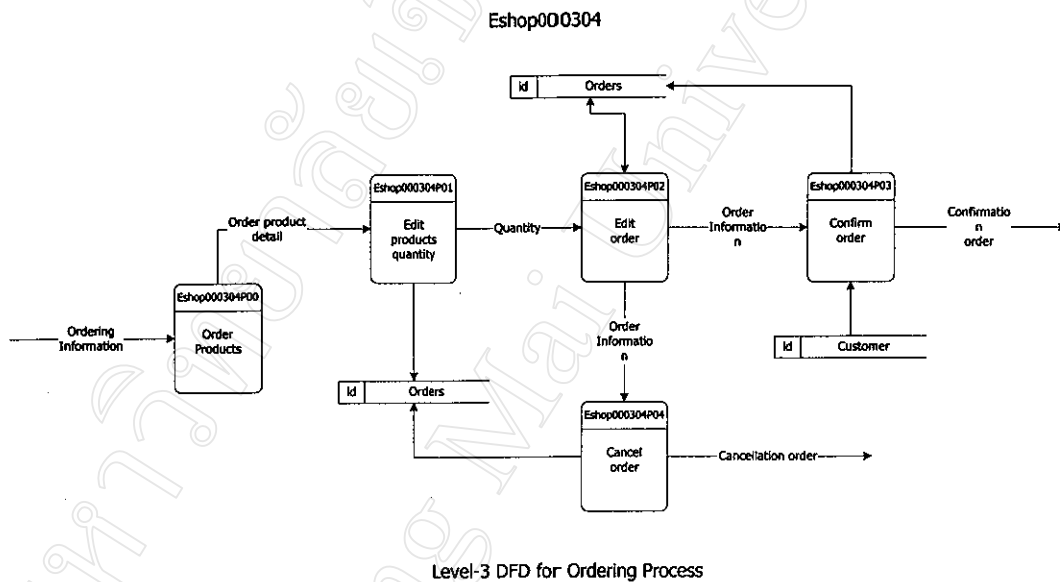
Eshop000304

Id | Orders

Eshop000304P01
Edit products quantity

Eshop000304P02
Edit order

Eshop000304P03
Confirm order

Order product detail

Quantity

Order Informatio n

Confirmatio n order

Eshop000304P00
Order Products

Ordering Information

Order Informatio n

Id | Customer

Id | Orders

Eshop000304P04
Cancel order

Cancellation order

Level-3 DFD for Ordering Process